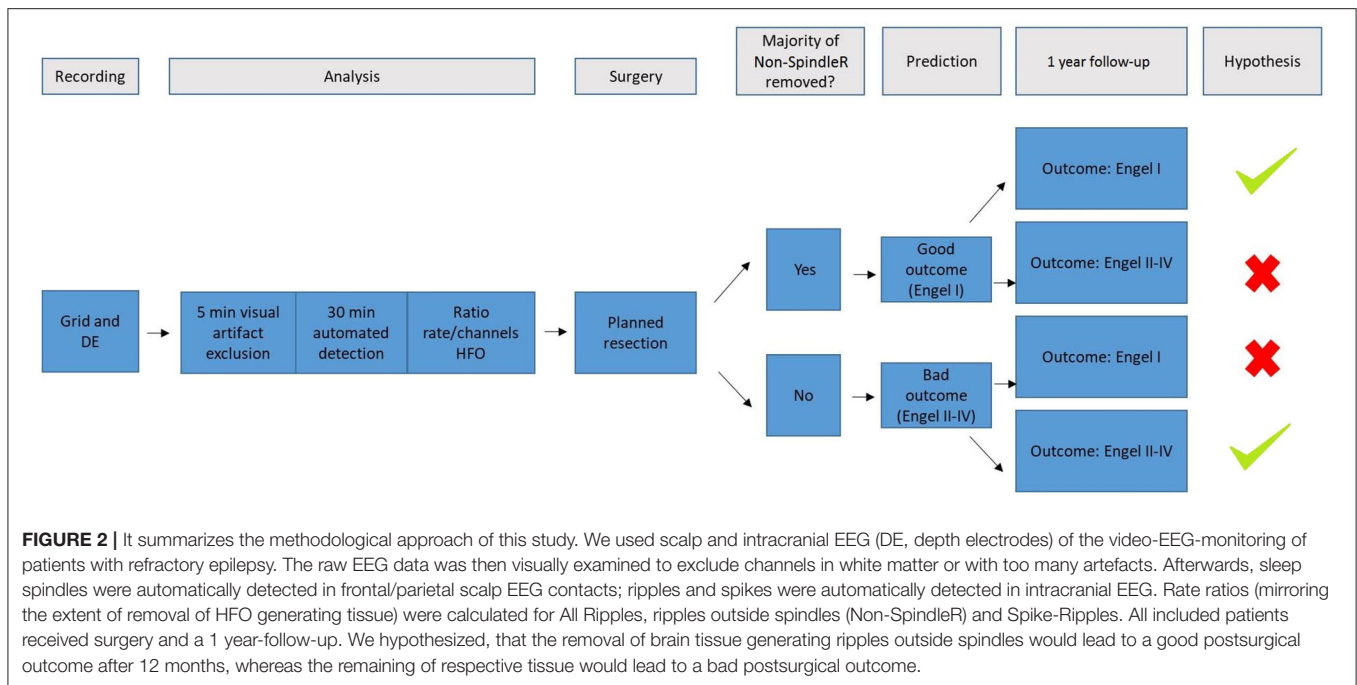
Recording

Analysis

Surgery

Majority of Non-SpindleR removed?

Prediction

1 year follow-up

Hypothesis

Grid and DE

5 min visual artifact exclusion

30 min automated detection

Ratio rate/channels HFO

Planned resection

Yes

No

Good outcome (Engel I)

Bad outcome (Engel II-IV)

Outcome: Engel I

Outcome: Engel II-IV

Outcome: Engel I

Outcome: Engel II-IV

**FIGURE 2 |** It summarizes the methodological approach of this study. We used scalp and intracranial EEG (DE, depth electrodes) of the video-EEG-monitoring of patients with refractory epilepsy. The raw EEG data was then visually examined to exclude channels in white matter or with too many artefacts. Afterwards, sleep spindles were automatically detected in frontal/parietal scalp EEG contacts; ripples and spikes were automatically detected in intracranial EEG. Rate ratios (mirroring the extent of removal of HFO generating tissue) were calculated for All Ripples, ripples outside spindles (Non-SpindleR) and Spike-Ripples. All included patients received surgery and a 1 year-follow-up. We hypothesized, that the removal of brain tissue generating ripples outside spindles would lead to a good postsurgical outcome after 12 months, whereas the remaining of respective tissue would lead to a bad postsurgical outcome.